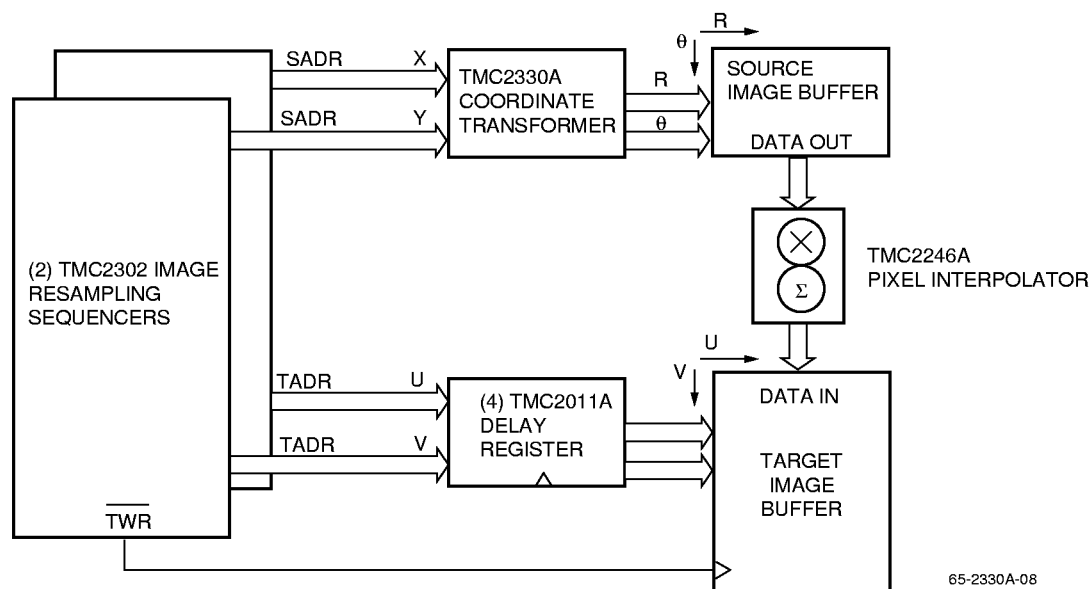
SADR
X
TMC2330A COORDINATE TRANSFORMER
R
$\theta$
$\theta$
R
SOURCE IMAGE BUFFER
DATA OUT
SADR
Y
(2) TMC2302 IMAGE RESAMPLING SEQUENCERS
$\times$
$\Sigma$
TMC2246A PIXEL INTERPOLATOR
U
V
TADR
U
(4) TMC2011A DELAY REGISTER
DATA IN
TADR
V
TARGET IMAGE BUFFER
$\overline{TWR}$
65-2330A-08